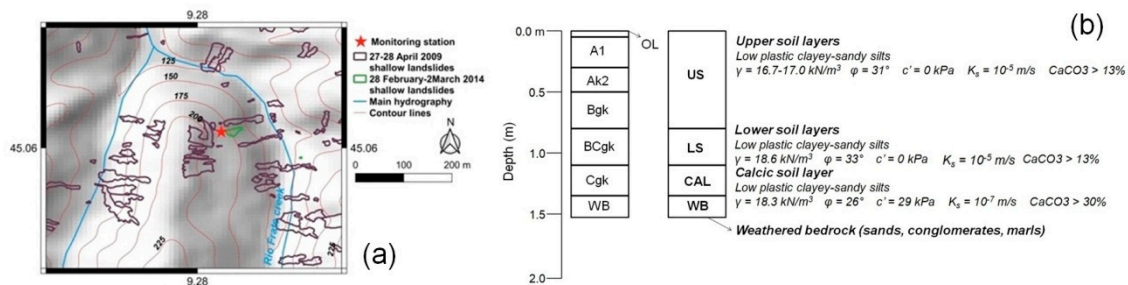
9.28

Monitoring station
27-28 April 2009 shallow landslides
28 February-2March 2014 shallow landslides
Main hydrography
Contour lines

125
150
175
200
225
225

45.06
45.06

N

0
100
200 m

Rio Frate creek

(a)

9.28

(b)

0.0 m
0.5
1.0
1.5
2.0
Depth (m)

OL
A1
Ak2
Bgk
BCgk
Cgk
WB

US
LS
CAL
WB

Upper soil layers
Low plastic clayey-sandy silts
$\gamma$ = 16.7-17.0 kN/m$^3$ $\varphi$ = 31° c' = 0 kPa $K_s$ = 10$^{-5}$ m/s CaCO3 > 13%

Lower soil layers
Low plastic clayey-sandy silts
$\gamma$ = 18.6 kN/m$^3$ $\varphi$ = 33° c' = 0 kPa $K_s$ = 10$^{-5}$ m/s CaCO3 > 13%

Calcic soil layer
Low plastic clayey-sandy silts
$\gamma$ = 18.3 kN/m$^3$ $\varphi$ = 26° c' = 29 kPa $K_s$ = 10$^{-7}$ m/s CaCO3 > 30%

Weathered bedrock (sands, conglomerates, marls)